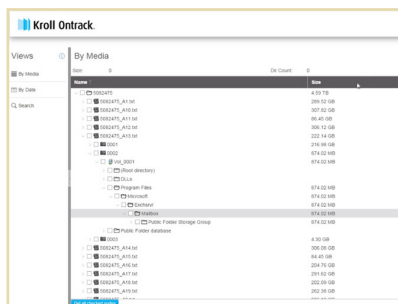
Kroll Ontrack.

Views

By Media

By Date

Search

By Media

Size 0 Dir Count 0

| Name | Size |
|---|---|
| 5082475 | 4.59 TB |
| 5082475_A1.txt | 299.52 GB |
| 5082475_A10.txt | 307.62 GB |
| 5082475_A11.txt | 86.45 GB |
| 5082475_A12.txt | 306.12 GB |
| 5082475_A13.txt | 222.14 GB |
| 0001 | 216.96 GB |
| 0002 | 874.02 MB |
| Vol_0001 | 874.02 MB |
| (Root directory) | |
| DLLs | |
| Program Files | 874.02 MB |
| Microsoft | 874.02 MB |
| Exchsrvr | 874.02 MB |
| Mailbox | 874.02 MB |
| Public Folder Storage Group | 874.02 MB |
| Public Folder database | |
| 0003 | 4.30 GB |
| 5082475_A14.txt | 306.26 GB |
| 5082475_A15.txt | 84.45 GB |
| 5082475_A16.txt | 204.76 GB |
| 5082475_A17.txt | 291.62 GB |
| 5082475_A18.txt | 202.09 GB |
| 5082475_A19.txt | 262.36 GB |
| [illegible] | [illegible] |